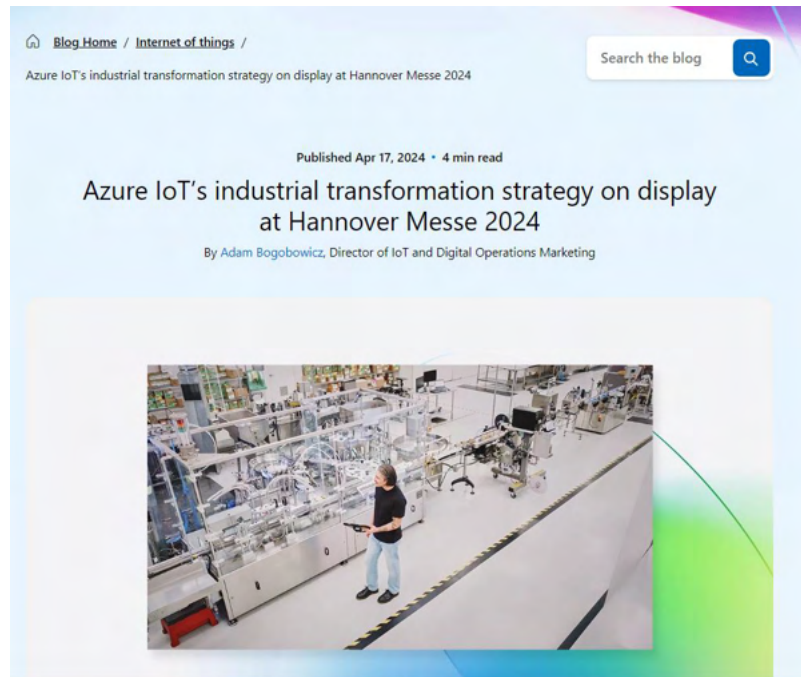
Blog Home / Internet of things /

Azure IoT's industrial transformation strategy on display at Hannover Messe 2024

Search the blog

Published Apr 17, 2024 • 4 min read

Azure IoT's industrial transformation strategy on display at Hannover Messe 2024

By Adam Bogobowicz, Director of IoT and Digital Operations Marketing